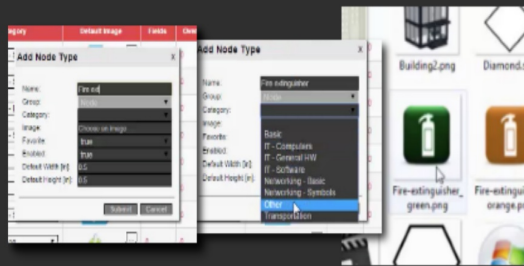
egory
Default Image
Fields
Own

Add Node Type
x
Name:
Fire ext
Group:
Node
Category:
Image
Choose an image
Favorite
true
Enabled
true
Default Width [in]
0.5
Default Height [in]
0.5
Submit
Cancel

Add Node Type
x
Name:
Fire extinguisher
Group:
Node
Category:
Image
Favorite:
Enabled:
Default Width [in]:
Default Height [in]:
Basic
IT - Computers
IT - General HW
IT - Software
Networking - Basic
Networking - Symbols
Other
Transportation

Building2.png
Diamond.
Fire-extinguisher_green.png
Fire-extinguisher_orange.png